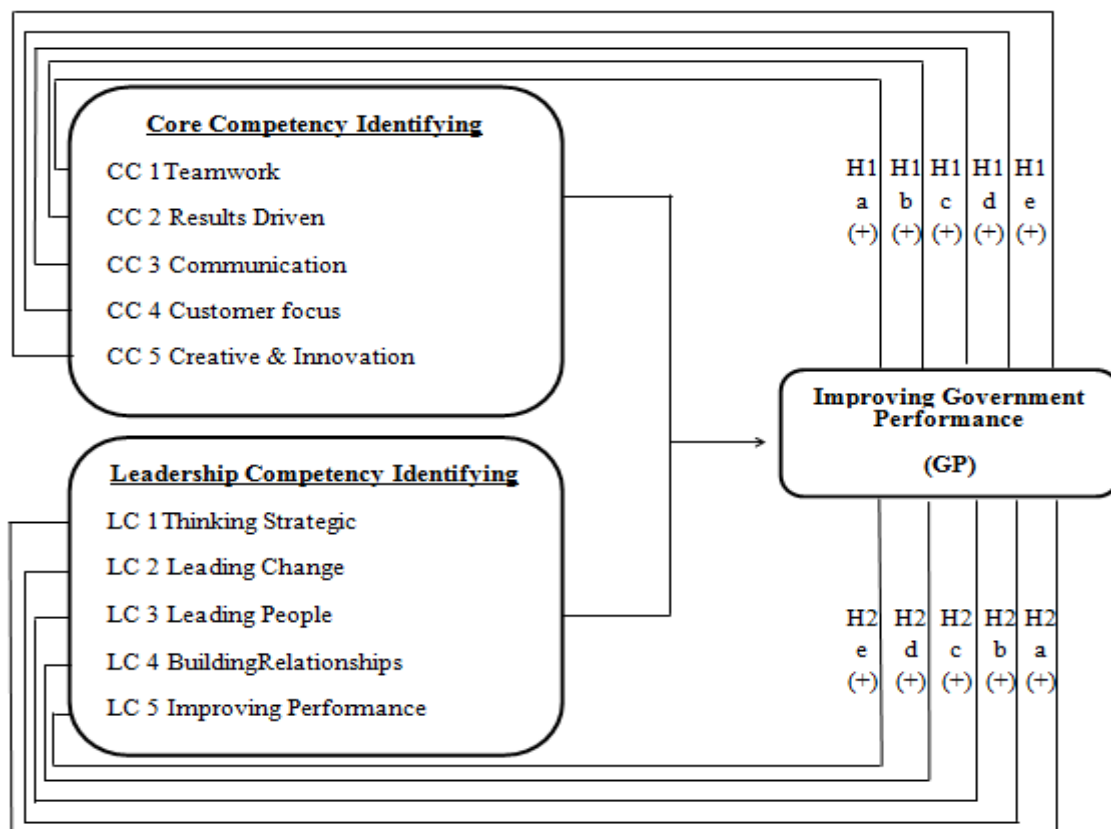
Core Competency Identifying

CC 1 Teamwork

CC 2 Results Driven

CC 3 Communication

CC 4 Customer focus

CC 5 Creative & Innovation

Leadership Competency Identifying

LC 1 Thinking Strategic

LC 2 Leading Change

LC 3 Leading People

LC 4 BuildingRelationships

LC 5 Improving Performance

H1 a (+) H1 b (+) H1 c (+) H1 d (+) H1 e (+)

Improving Government Performance

(GP)

H2 e (+) H2 d (+) H2 c (+) H2 b (+) H2 a (+)